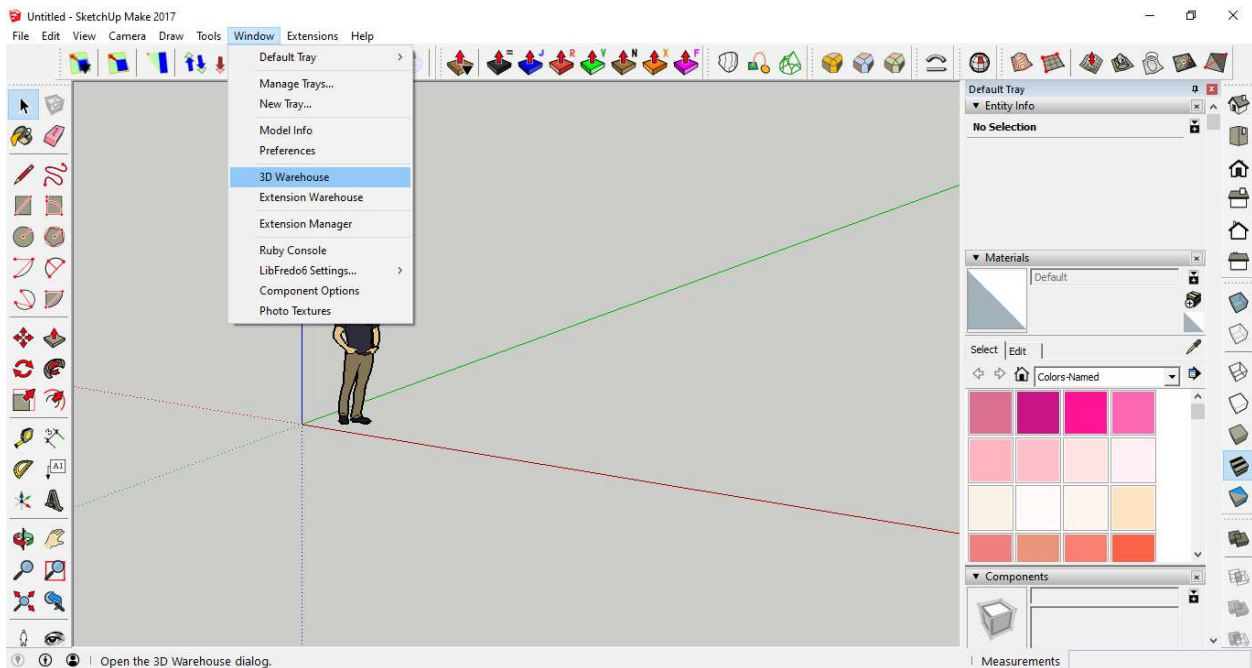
Untitled - SketchUp Make 2017

File Edit View Camera Draw Tools Window Extensions Help

Default Tray
Manage Trays...
New Tray...
Model Info
Preferences
3D Warehouse
Extension Warehouse
Extension Manager
Ruby Console
LibFredo6 Settings...
Component Options
Photo Textures

Default Tray
▼ Entity Info
No Selection

▼ Materials
Default

Select Edit
Colors-Named

▼ Components

Open the 3D Warehouse dialog.

Measurements